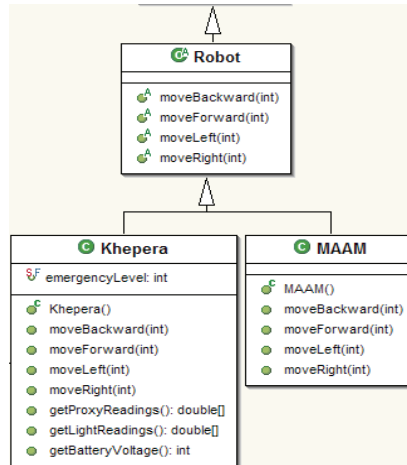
Robot

moveBackward(int)
moveForward(int)
moveLeft(int)
moveRight(int)

Khepera

emergencyLevel: int

Khepera()
moveBackward(int)
moveForward(int)
moveLeft(int)
moveRight(int)
getProxyReadings(): double[]
getLightReadings(): double[]
getBatteryVoltage(): int

MAAM

MAAM()
moveBackward(int)
moveForward(int)
moveLeft(int)
moveRight(int)